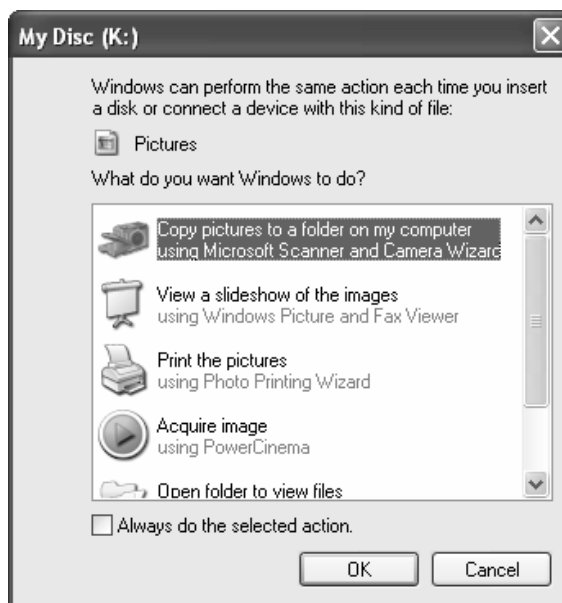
My Disc (K:)

Windows can perform the same action each time you insert a disk or connect a device with this kind of file:

Pictures

What do you want Windows to do?

Copy pictures to a folder on my computer using Microsoft Scanner and Camera Wizard

View a slideshow of the images using Windows Picture and Fax Viewer

Print the pictures using Photo Printing Wizard

Acquire image using PowerCinema

Open folder to view files

Always do the selected action.

OK

Cancel